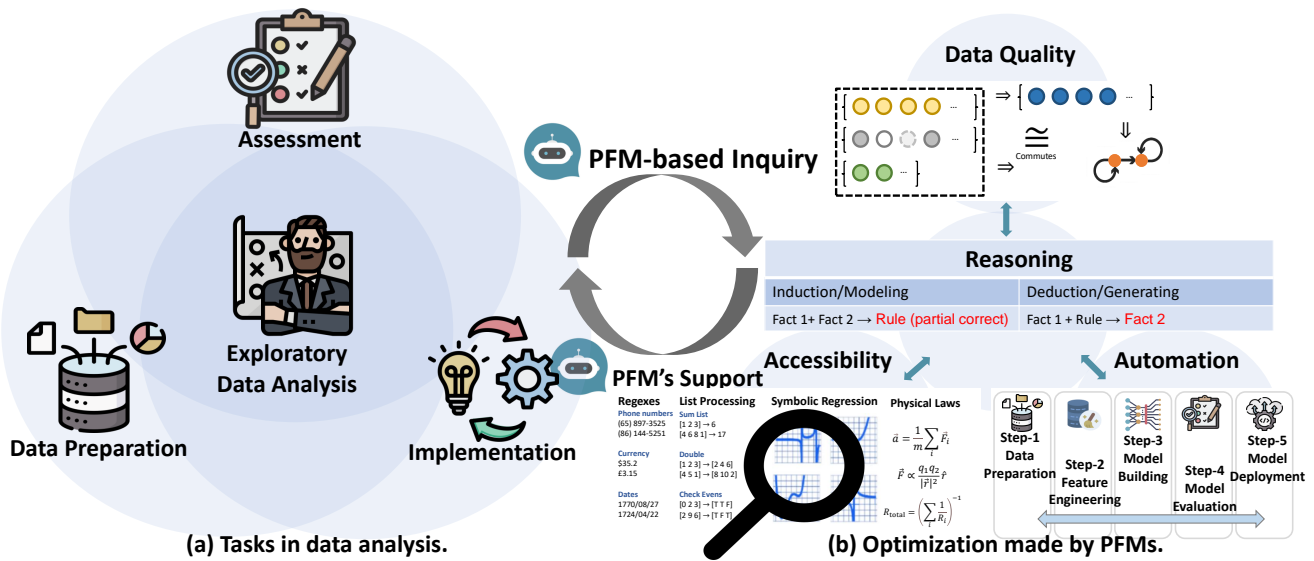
Assessment

Exploratory Data Analysis

Data Preparation

Implementation

(a) Tasks in data analysis.

PFM-based Inquiry

PFM's Support

Data Quality

$\Rightarrow$

$\cong$

Commutes

$\Rightarrow$

$\Downarrow$

Reasoning

| Induction/Modeling | Deduction/Generating |
|---|---|
| Fact 1+ Fact 2 → Rule (partial correct) | Fact 1 + Rule → Fact 2 |

Accessibility

Automation

Regexes
Phone numbers
(65) 897-3525
(86) 144-5251
Currency
\$35.2
£3.15
Dates
1770/08/27
1724/04/22

List Processing
Sum List
[1 2 3] → 6
[4 6 8 1] → 17
Double
[1 2 3] → [2 4 6]
[4 5 1] → [8 10 2]
Check Evens
[0 2 3] → [T T F]
[2 9 6] → [T F T]

Symbolic Regression

Physical Laws
$\vec{a} = \frac{1}{m}\sum_i \vec{F}_i$
$\vec{F} \propto \frac{q_1 q_2}{|\vec{r}|^2}\hat{r}$
$R_{\text{total}} = \left(\sum_i \frac{1}{R_i}\right)^{-1}$

Step-1 Data Preparation
Step-2 Feature Engineering
Step-3 Model Building
Step-4 Model Evaluation
Step-5 Model Deployment

(b) Optimization made by PFMs.